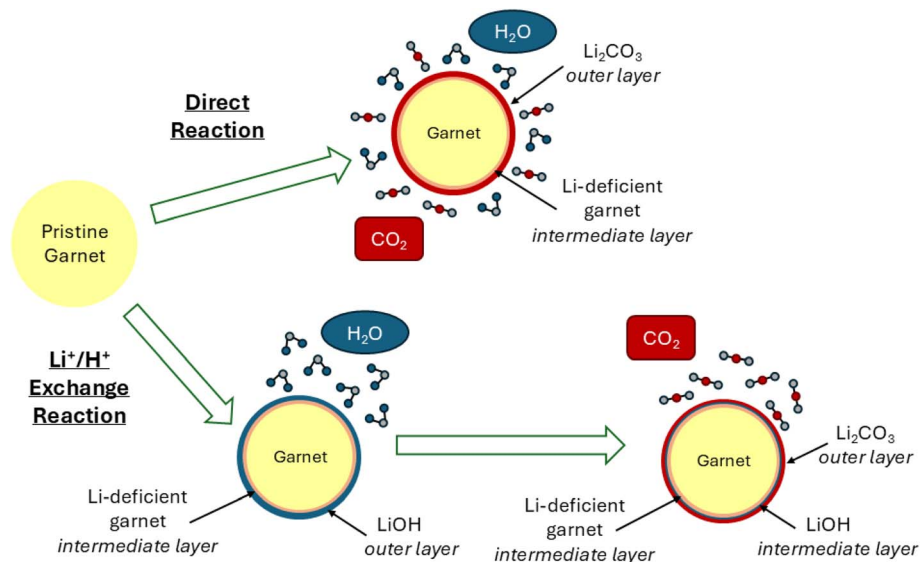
$H_2O$

$Li_2CO_3$
outer layer

Direct Reaction

Garnet

Li-deficient garnet intermediate layer

$CO_2$

Pristine Garnet

$H_2O$

$CO_2$

$Li^+/H^+$ Exchange Reaction

Garnet

Garnet

$Li_2CO_3$
outer layer

Li-deficient garnet intermediate layer

LiOH
outer layer

Li-deficient garnet intermediate layer

LiOH
intermediate layer